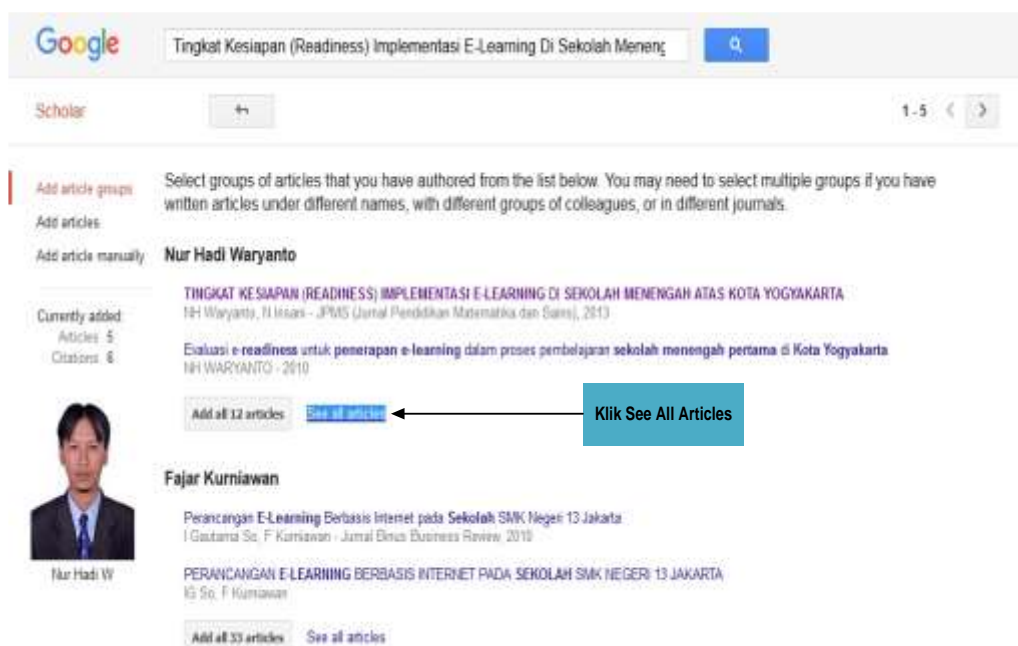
Google

Tingkat Kesiapan (Readiness) Implementasi E-Learning Di Sekolah Meneng

Scholar

1 - 5

Add article groups
Add articles
Add article manually

Currently added
Articles 5
Citations 6

Nur Hadi W

Select groups of articles that you have authored from the list below. You may need to select multiple groups if you have written articles under different names, with different groups of colleagues, or in different journals.

Nur Hadi Waryanto

TINGKAT KESIAPAN (READINESS) IMPLEMENTASI E-LEARNING DI SEKOLAH MENENGAN ATAS KOTA YOGYAKARTA
NH Waryanto, N Insani - JPMS (Jurnal Pendidikan Matematika dan Sains), 2013

Evaluasi e-readiness untuk penerapan e-learning dalam proses pembelajaran sekolah menengah pertama di Kota Yogyakarta
NH WARYANTO - 2010

Add all 12 articles See all articles

Klik See All Articles

Fajar Kurniawan

Perancangan E-Learning Berbasis Internet pada Sekolah SMK Negeri 13 Jakarta
I Gautama So, F Kurniawan - Jurnal Binus Business Review, 2010

PERANCANGAN E-LEARNING BERBASIS INTERNET PADA SEKOLAH SMK NEGERI 13 JAKARTA
IG So, F Kurniawan

Add all 33 articles See all articles